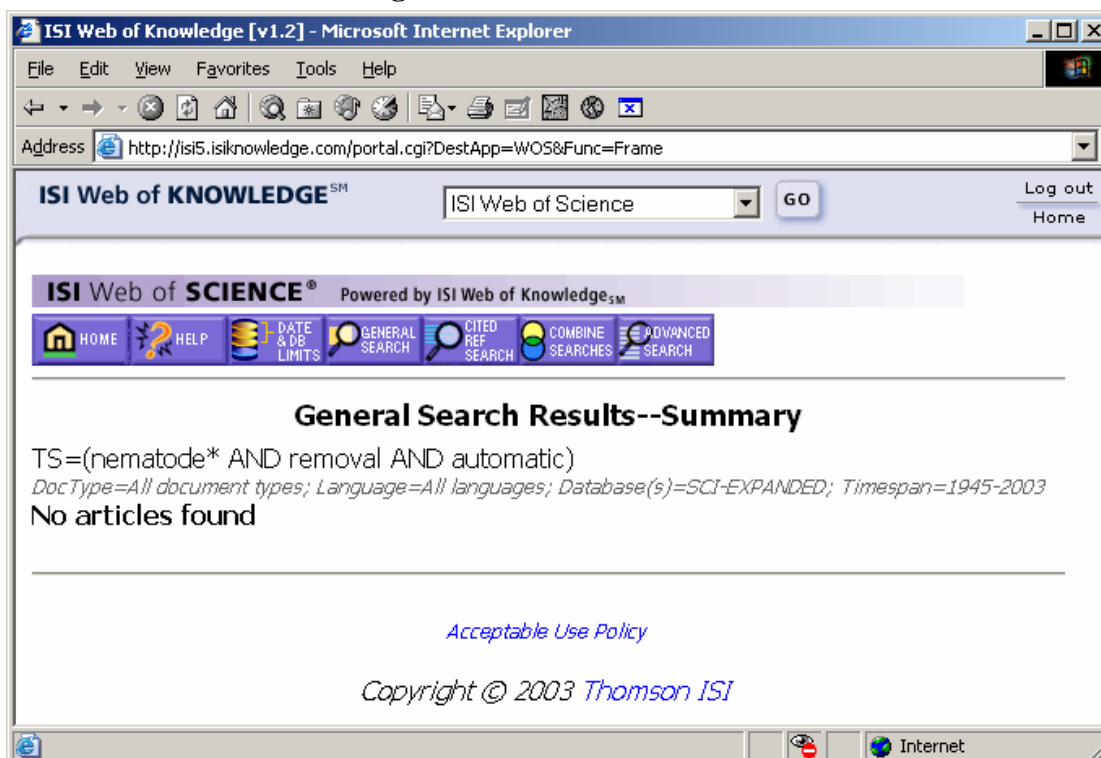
ISI Web of Knowledge [v1.2] - Microsoft Internet Explorer

File Edit View Favorites Tools Help

Address http://isi5.isiknowledge.com/portal.cgi?DestApp=WOS&Func=Frame

ISI Web of KNOWLEDGE$^{SM}$

ISI Web of Science

GO

Log out

Home

ISI Web of SCIENCE® Powered by ISI Web of Knowledge$_{SM}$

HOME HELP DATE & DB LIMITS GENERAL SEARCH CITED REF SEARCH COMBINE SEARCHES ADVANCED SEARCH

General Search Results--Summary

TS=(nematode* AND removal AND automatic)

DocType=All document types; Language=All languages; Database(s)=SCI-EXPANDED; Timespan=1945-2003

No articles found

Acceptable Use Policy

Copyright © 2003 Thomson ISI

Internet